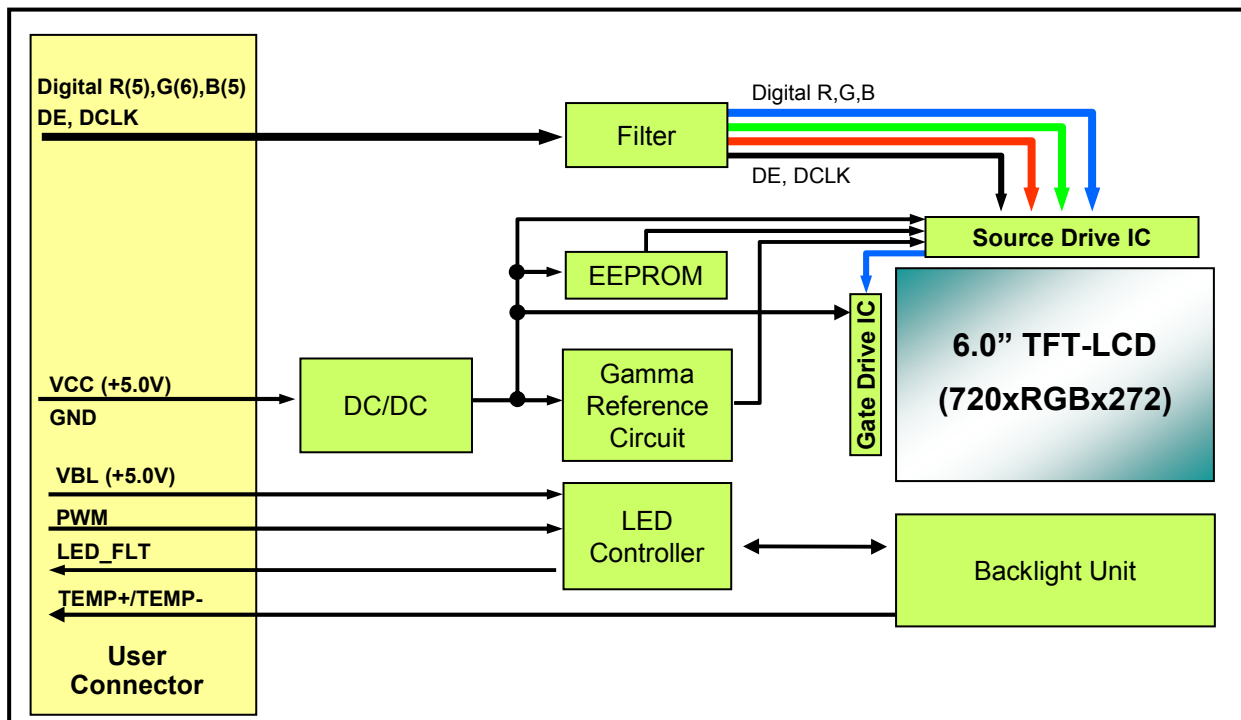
Digital R(5),G(6),B(5)
DE, DCLK

Filter

Digital R,G,B

DE, DCLK

Source Drive IC

EEPROM

Gate Drive IC

6.0” TFT-LCD
(720xRGBx272)

VCC (+5.0V)
GND

DC/DC

Gamma Reference Circuit

VBL (+5.0V)
PWM
LED_FLT

LED Controller

Backlight Unit

TEMP+/TEMP-

User Connector